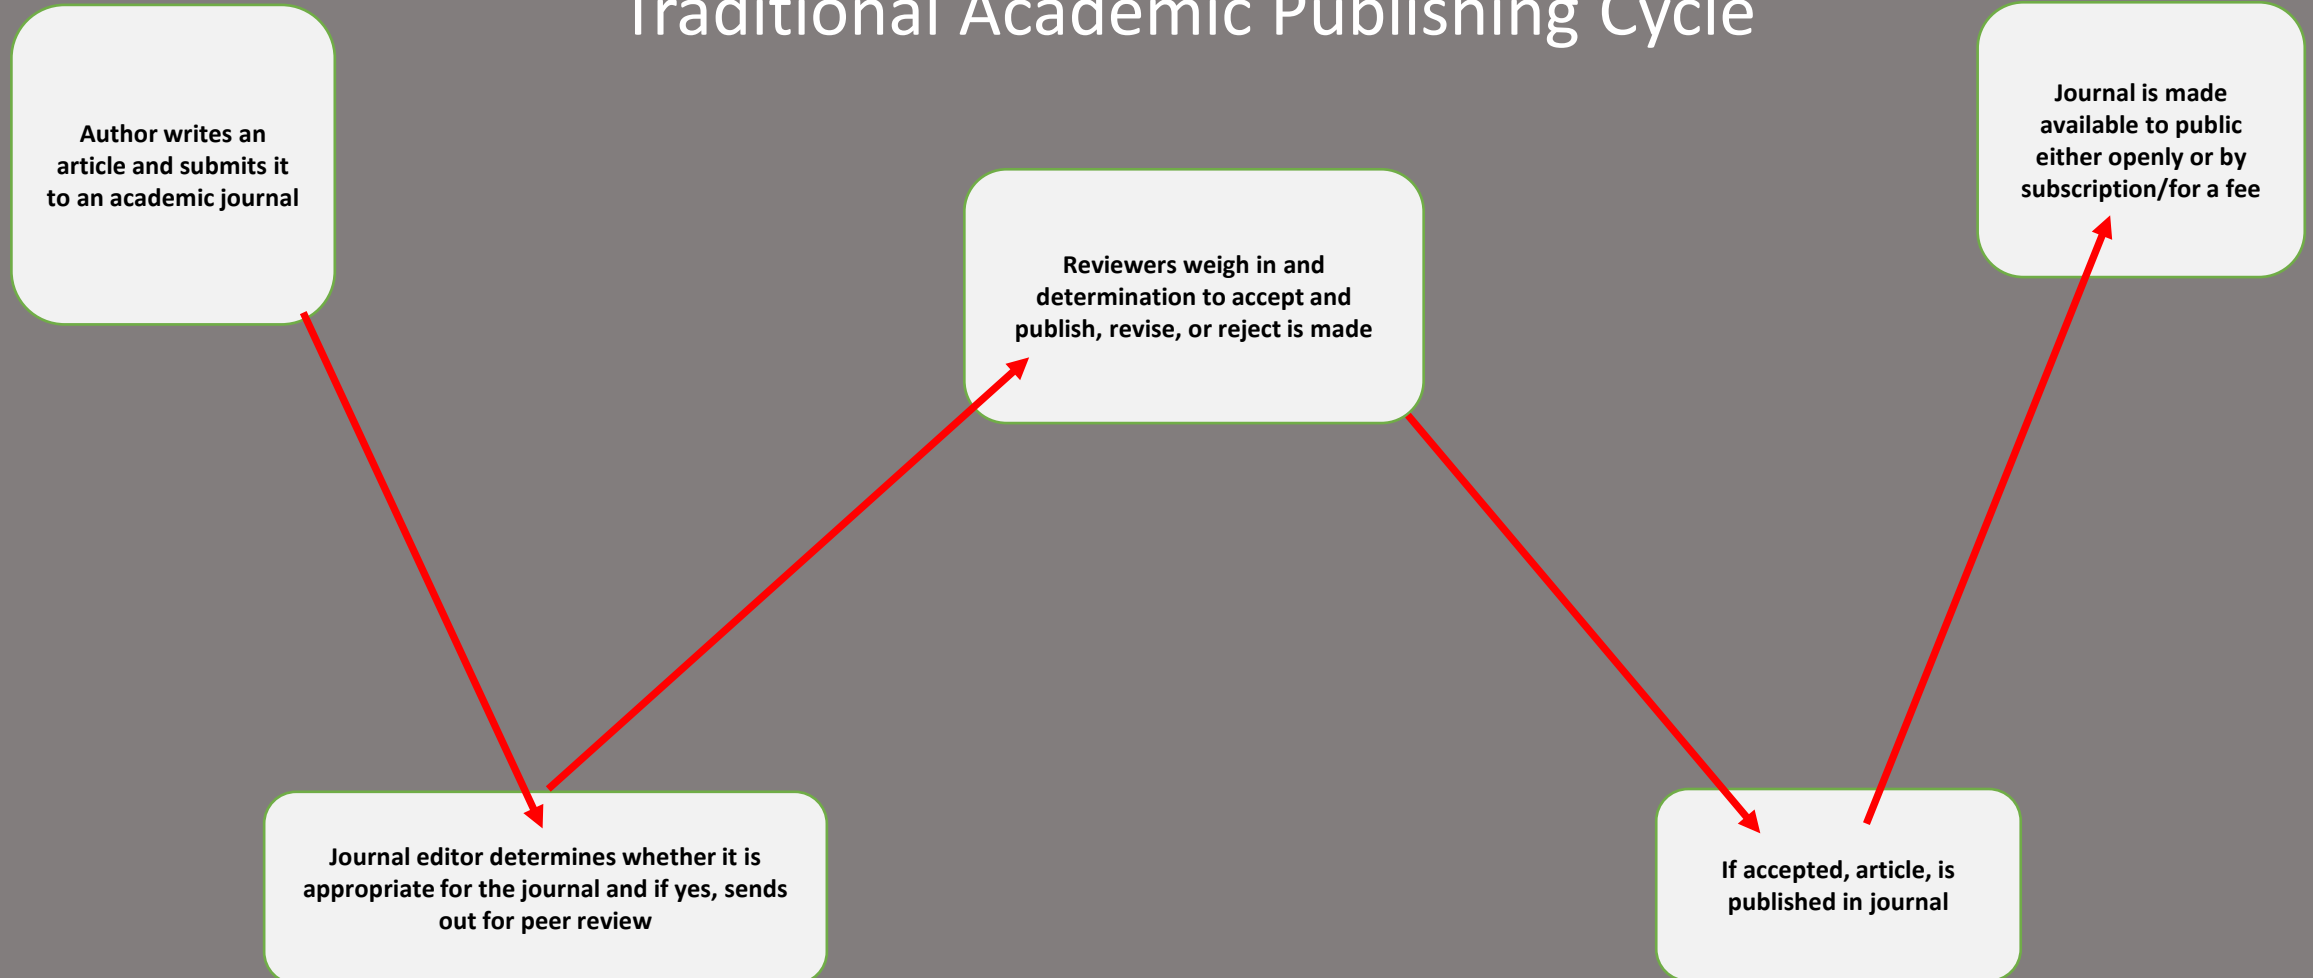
Traditional Academic Publishing Cycle

Author writes an article and submits it to an academic journal

Journal editor determines whether it is appropriate for the journal and if yes, sends out for peer review

Reviewers weigh in and determination to accept and publish, revise, or reject is made

If accepted, article, is published in journal

Journal is made available to public either openly or by subscription/for a fee